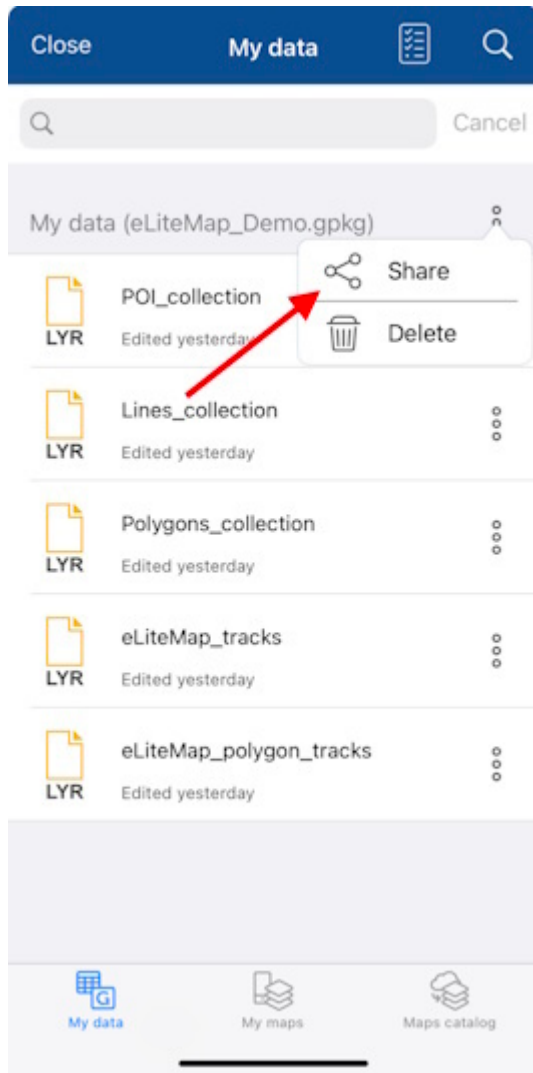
Close My data

Cancel

My data (eLiteMap_Demo.gpkg)

Share

Delete

LYR POI_collection
Edited yesterday

LYR Lines_collection
Edited yesterday

LYR Polygons_collection
Edited yesterday

LYR eLiteMap_tracks
Edited yesterday

LYR eLiteMap_polygon_tracks
Edited yesterday

G
My data My maps Maps catalog